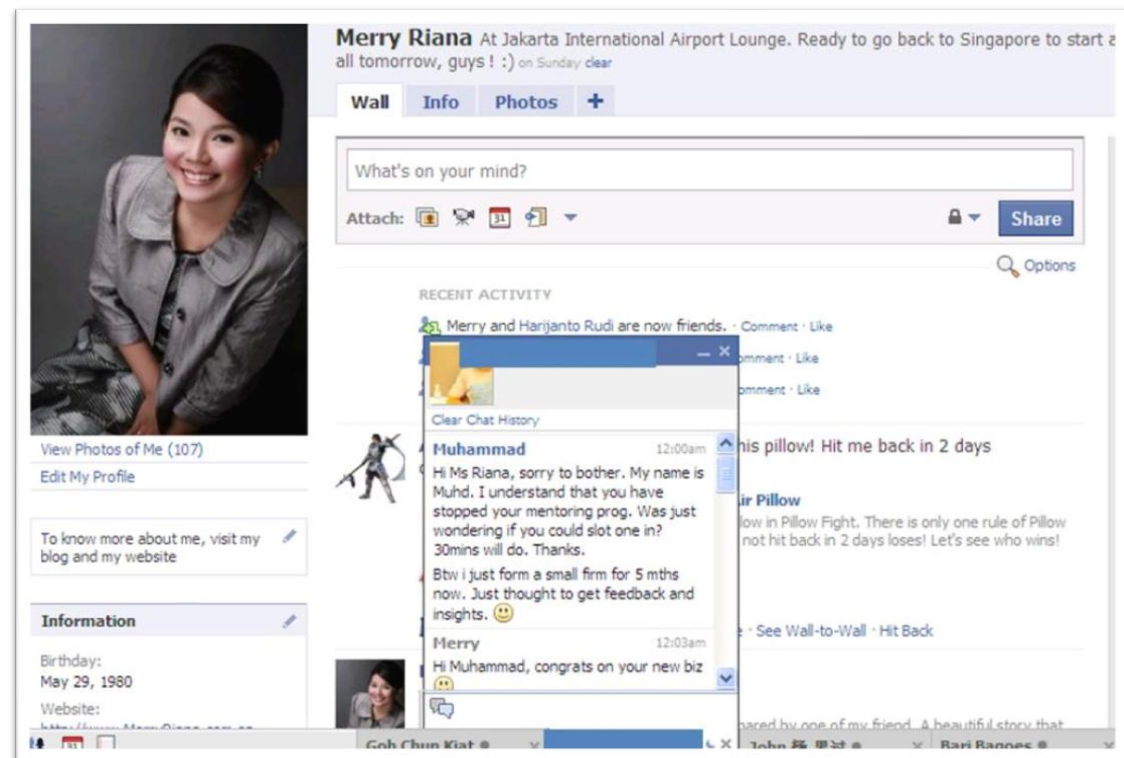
Merry Riana At Jakarta International Airport Lounge. Ready to go back to Singapore to start a all tomorrow, guys ! :) on Sunday clear

Wall Info Photos +

What's on your mind?

Attach: 31

Share

Options

RECENT ACTIVITY

Merry and Harijanto Rudi are now friends. · Comment · Like

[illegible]mment · Like

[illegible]mment · Like

Clear Chat History

Muhammad 12:00am

Hi Ms Riana, sorry to bother. My name is Muhd. I understand that you have stopped your mentoring prog. Was just wondering if you could slot one in? 30mins will do. Thanks.

Btw i just form a small firm for 5 mths now. Just thought to get feedback and insights. 🙂

Merry 12:03am

Hi Muhammad, congrats on your new biz 🙂

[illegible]his pillow! Hit me back in 2 days

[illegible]ir Pillow

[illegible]low in Pillow Fight. There is only one rule of Pillow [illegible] not hit back in 2 days loses! Let's see who wins!

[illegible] · See Wall-to-Wall · Hit Back

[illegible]hared by one of my friend. A beautiful story that

View Photos of Me (107)

Edit My Profile

To know more about me, visit my blog and my website

Information

Birthday:
May 29, 1980

Website:
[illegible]

31

Goh Chun Kiat

John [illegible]

Bari Bagoes